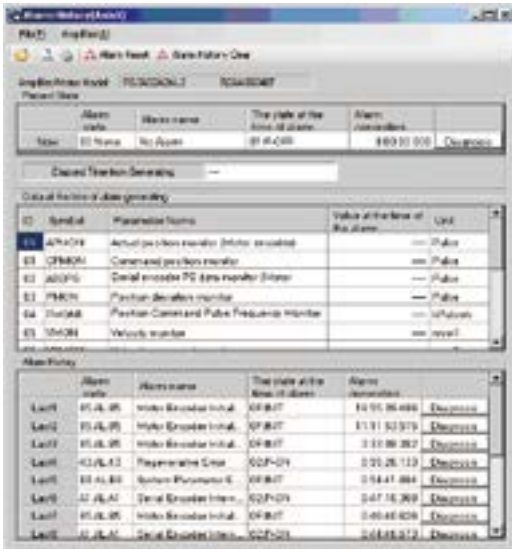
Alarm History(Axis1)

File(F) Amplifier(A)

Alarm Reset Alarm History Clear

Amplifier/Motor Model

Present Status

| | Alarm code | Alarm name | The state at the time of alarm | Alarm occurrence | |
|---|---|---|---|---|---|
| Now | 00 None | No Alarm | 01:R-OFF | 0:00:00.000 | Diagnosis |

Elapsed Time from Generating —

Data at the time of alarm generating

| ID | Symbol | Parameter Name | Value at the time of the alarm | Unit |
|---|---|---|---|---|
| 00 | APMON | Actual position monitor (Motor encoder) | — | Pulse |
| 01 | CPMON | Command position monitor | — | Pulse |
| 02 | ABSPG | Serial encoder PS data monitor (Motor | — | Pulse |
| 03 | PMON | Position deviation monitor | — | Pulse |
| 04 | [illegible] | Position Command Pulse Frequency Monitor | — | kPulse/s |
| 05 | VMON | Velocity monitor | — | min-1 |

Alarm History

| | Alarm code | Alarm name | The state at the time of alarm | Alarm occurrence | |
|---|---|---|---|---|---|
| Last1 | 85 AL85 | Motor Encoder Initial... | 0F:INIT | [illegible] | Diagnosis |
| Last2 | 85 AL85 | Motor Encoder Initial... | 0F:INIT | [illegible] | Diagnosis |
| Last3 | 85 AL85 | Motor Encoder Initial... | 0F:INIT | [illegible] | Diagnosis |
| Last4 | 43 AL43 | Regenerative Error | 02:P-ON | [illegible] | Diagnosis |
| Last5 | 83 AL83 | System Parameter E... | 0F:INIT | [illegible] | Diagnosis |
| Last6 | A1 AL A1 | Serial Encoder Intern... | 02:P-ON | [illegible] | Diagnosis |
| Last7 | 85 AL85 | Motor Encoder Initial... | 0F:INIT | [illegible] | Diagnosis |
| Last8 | A1 AL A1 | Serial Encoder Intern... | 02:P-ON | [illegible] | Diagnosis |